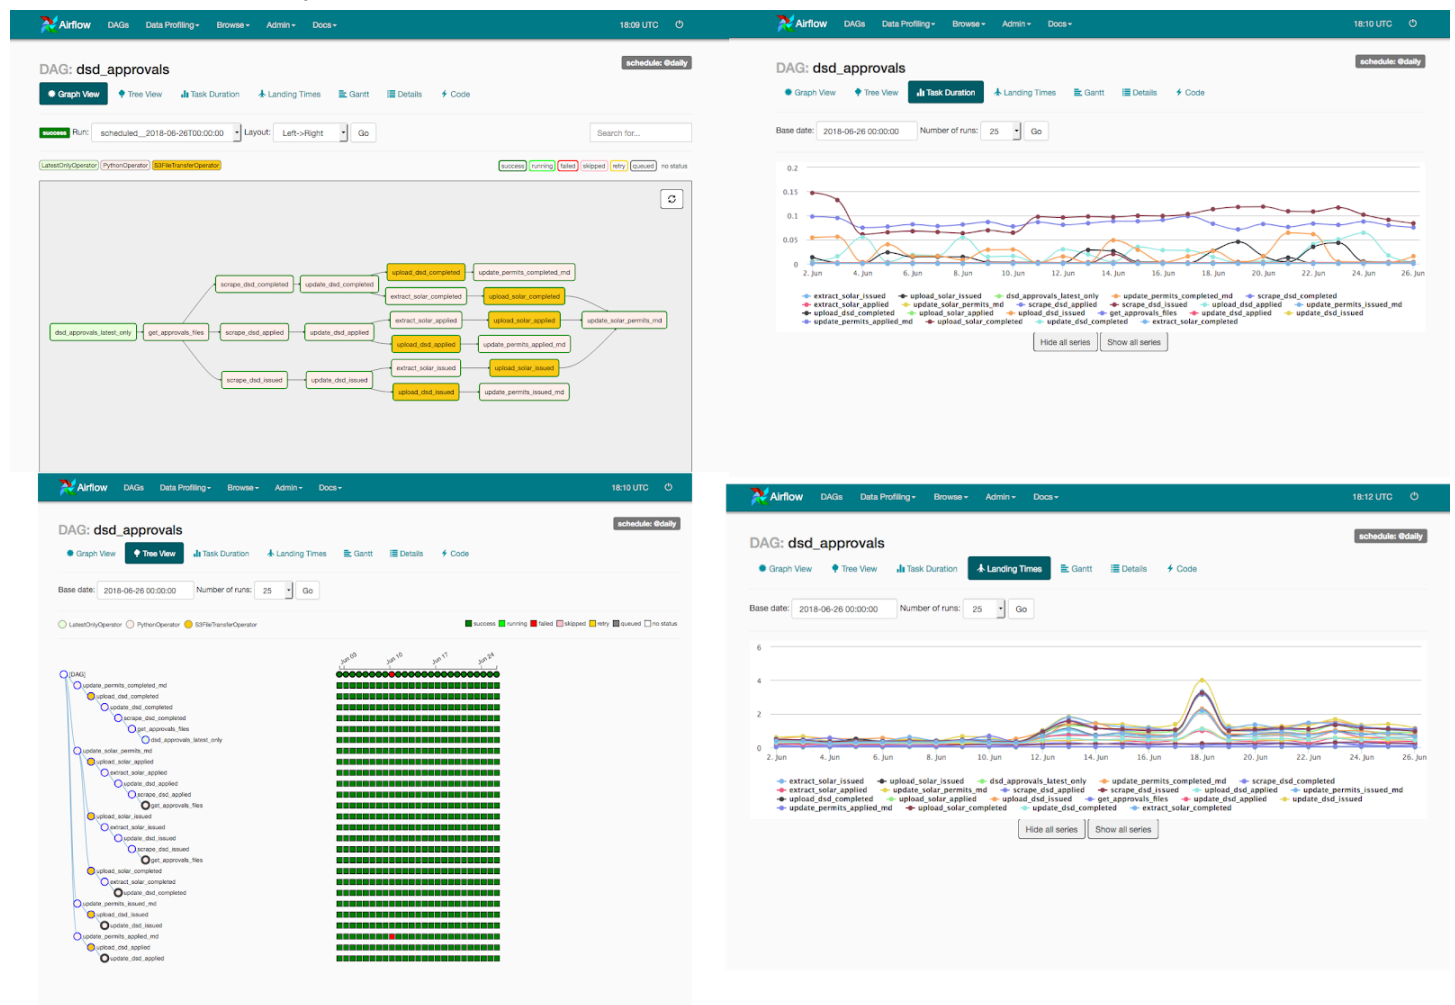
Airflow DAGs Data Profiling Browse Admin Docs 18:09 UTC

DAG: dsd_approvals

schedule: @daily

Graph View | Tree View | Task Duration | Landing Times | Gantt | Details | Code

success Run: scheduled__2018-06-26T00:00:00 Layout: Left->Right Go

Search for...

LatestOnlyOperator PythonOperator S3FileTransferOperator

success running failed skipped retry queued no status

dsd_approvals_latest_only
get_approvals_files
scrape_dsd_completed
update_dsd_completed
upload_dsd_completed
update_permits_completed_md
extract_solar_completed
upload_solar_completed
scrape_dsd_applied
update_dsd_applied
extract_solar_applied
upload_solar_applied
update_solar_permits_md
upload_dsd_applied
update_permits_applied_md
extract_solar_issued
upload_solar_issued
scrape_dsd_issued
update_dsd_issued
upload_dsd_issued
update_permits_issued_md

Airflow DAGs Data Profiling Browse Admin Docs 18:10 UTC

DAG: dsd_approvals

schedule: @daily

Graph View | Tree View | Task Duration | Landing Times | Gantt | Details | Code

Base date: 2018-06-26 00:00:00 Number of runs: 25 Go

0.2
0.15
0.1
0.05
0

2. Jun 4. Jun 6. Jun 8. Jun 10. Jun 12. Jun 14. Jun 16. Jun 18. Jun 20. Jun 22. Jun 24. Jun 26. Jun

extract_solar_issued, upload_solar_issued, dsd_approvals_latest_only, update_permits_completed_md, scrape_dsd_completed, extract_solar_applied, update_solar_permits_md, scrape_dsd_applied, scrape_dsd_issued, upload_dsd_applied, update_permits_issued_md, upload_dsd_completed, upload_solar_applied, upload_dsd_issued, get_approvals_files, update_dsd_applied, update_dsd_issued, update_permits_applied_md, upload_solar_completed, update_dsd_completed, extract_solar_completed

Hide all series | Show all series

Airflow DAGs Data Profiling Browse Admin Docs 18:10 UTC

DAG: dsd_approvals

schedule: @daily

Graph View | Tree View | Task Duration | Landing Times | Gantt | Details | Code

Base date: 2018-06-26 00:00:00 Number of runs: 25 Go

LatestOnlyOperator PythonOperator S3FileTransferOperator

success running failed skipped retry queued no status

Jun 03 Jun 10 Jun 17 Jun 24

[DAG]
update_permits_completed_md
upload_dsd_completed
update_dsd_completed
scrape_dsd_completed
get_approvals_files
dsd_approvals_latest_only
update_solar_permits_md
upload_solar_applied
extract_solar_applied
update_dsd_applied
scrape_dsd_applied
get_approvals_files
upload_solar_issued
extract_solar_issued
update_dsd_issued
scrape_dsd_issued
get_approvals_files
upload_solar_completed
extract_solar_completed
update_dsd_completed
update_permits_issued_md
upload_dsd_issued
update_dsd_issued
update_permits_applied_md
upload_dsd_applied
update_dsd_applied

Airflow DAGs Data Profiling Browse Admin Docs 18:12 UTC

DAG: dsd_approvals

schedule: @daily

Graph View | Tree View | Task Duration | Landing Times | Gantt | Details | Code

Base date: 2018-06-26 00:00:00 Number of runs: 25 Go

6
4
2
0

2. Jun 4. Jun 6. Jun 8. Jun 10. Jun 12. Jun 14. Jun 16. Jun 18. Jun 20. Jun 22. Jun 24. Jun 26. Jun

extract_solar_issued, upload_solar_issued, dsd_approvals_latest_only, update_permits_completed_md, scrape_dsd_completed, extract_solar_applied, update_solar_permits_md, scrape_dsd_applied, scrape_dsd_issued, upload_dsd_applied, update_permits_issued_md, upload_dsd_completed, upload_solar_applied, upload_dsd_issued, get_approvals_files, update_dsd_applied, update_dsd_issued, update_permits_applied_md, upload_solar_completed, update_dsd_completed, extract_solar_completed

Hide all series | Show all series